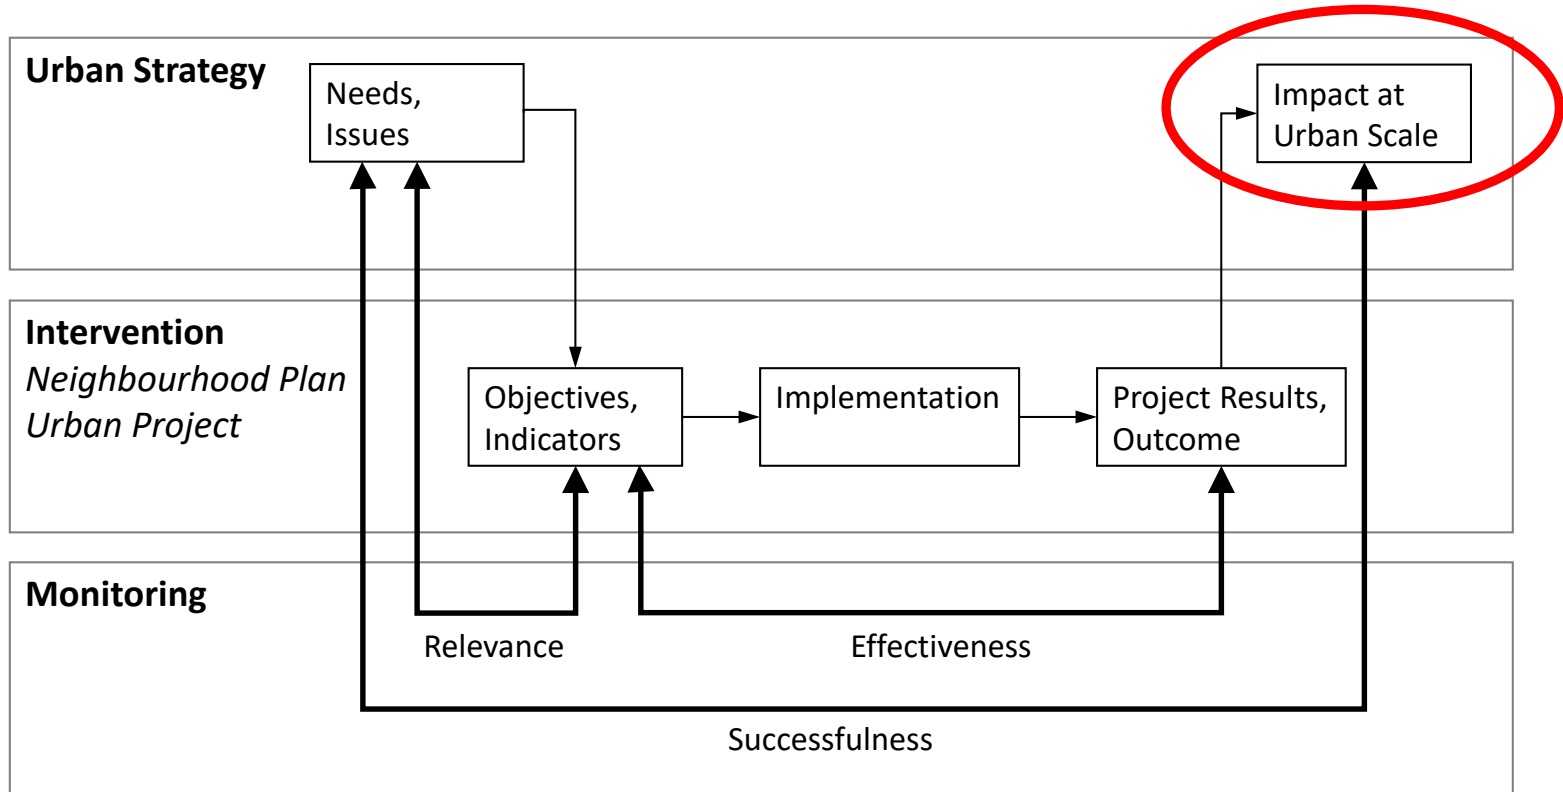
Urban Strategy

Needs, Issues

Impact at Urban Scale

Intervention
*Neighbourhood Plan*
*Urban Project*

Objectives, Indicators

Implementation

Project Results, Outcome

Monitoring

Relevance

Effectiveness

Successfulness